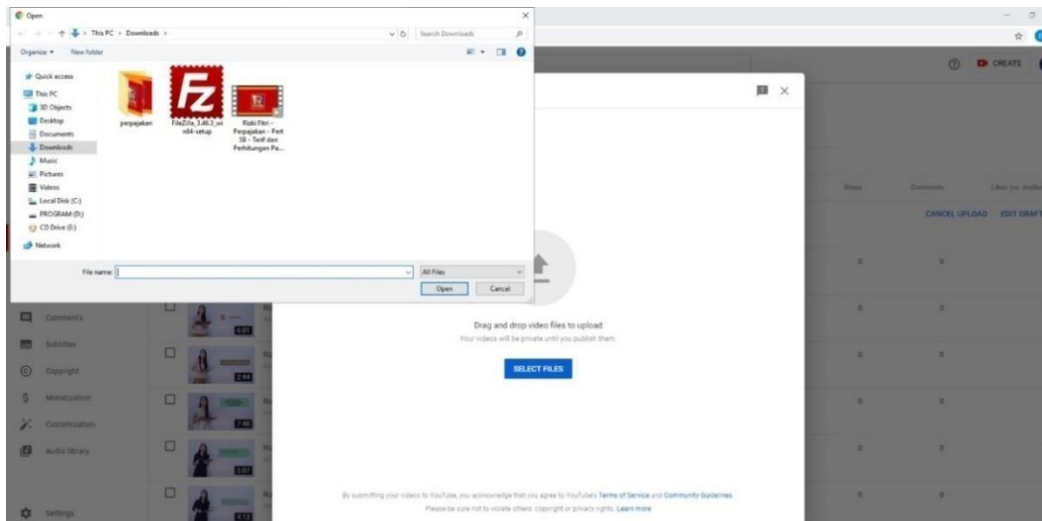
Open

This PC › Downloads ›

Search Downloads

Organize ▾ New folder

Quick access
This PC
3D Objects
Desktop
Documents
Downloads
Music
Pictures
Videos
Local Disk (C:)
PROGRAM (D:)
CD Drive (E:)
Network

perpajakan

FileZilla_3.46.3_win64-setup

Rizki Fitri - Perpajakan - Part 58 - Tarif dan Perhitungan Pa...

File name:

All Files

Open

Cancel

CREATE

Views

Comments

Likes (vs. dislikes)

CANCEL UPLOAD

EDIT DRAFT

Comments

Subtitles

Copyright

Monetization

Customization

Audio library

Settings

6:01

2:44

7:40

5:07

4:13

0

0

0

0

0

0

0

0

0

0

Drag and drop video files to upload

Your videos will be private until you publish them.

SELECT FILES

By submitting your videos to YouTube, you acknowledge that you agree to YouTube's Terms of Service and Community Guidelines.

Please be sure not to violate others' copyright or privacy rights. Learn more